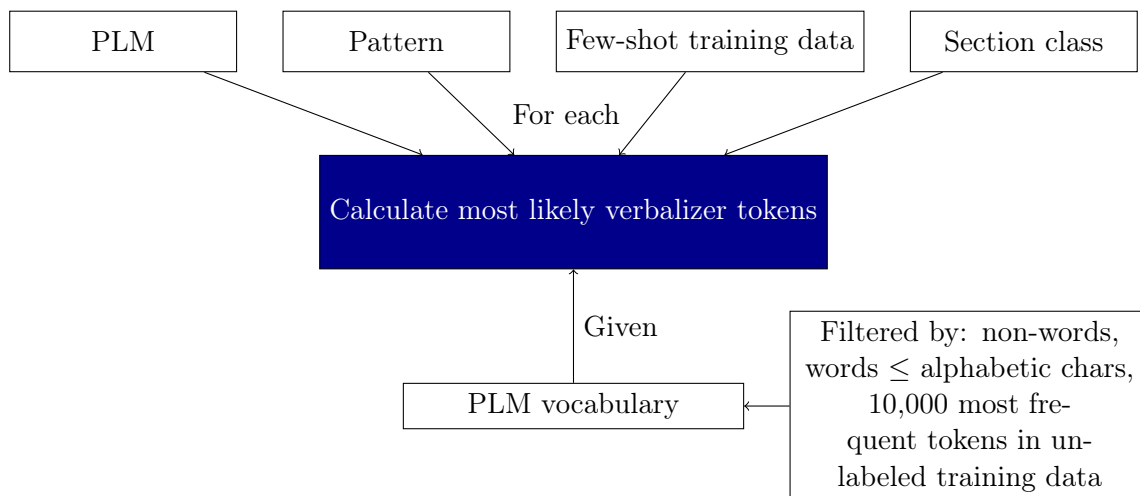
PLM

Pattern

Few-shot training data

Section class

For each

Calculate most likely verbalizer tokens

Given

PLM vocabulary

Filtered by: non-words, words $\leq$ alphabetic chars, 10,000 most frequent tokens in unlabeled training data